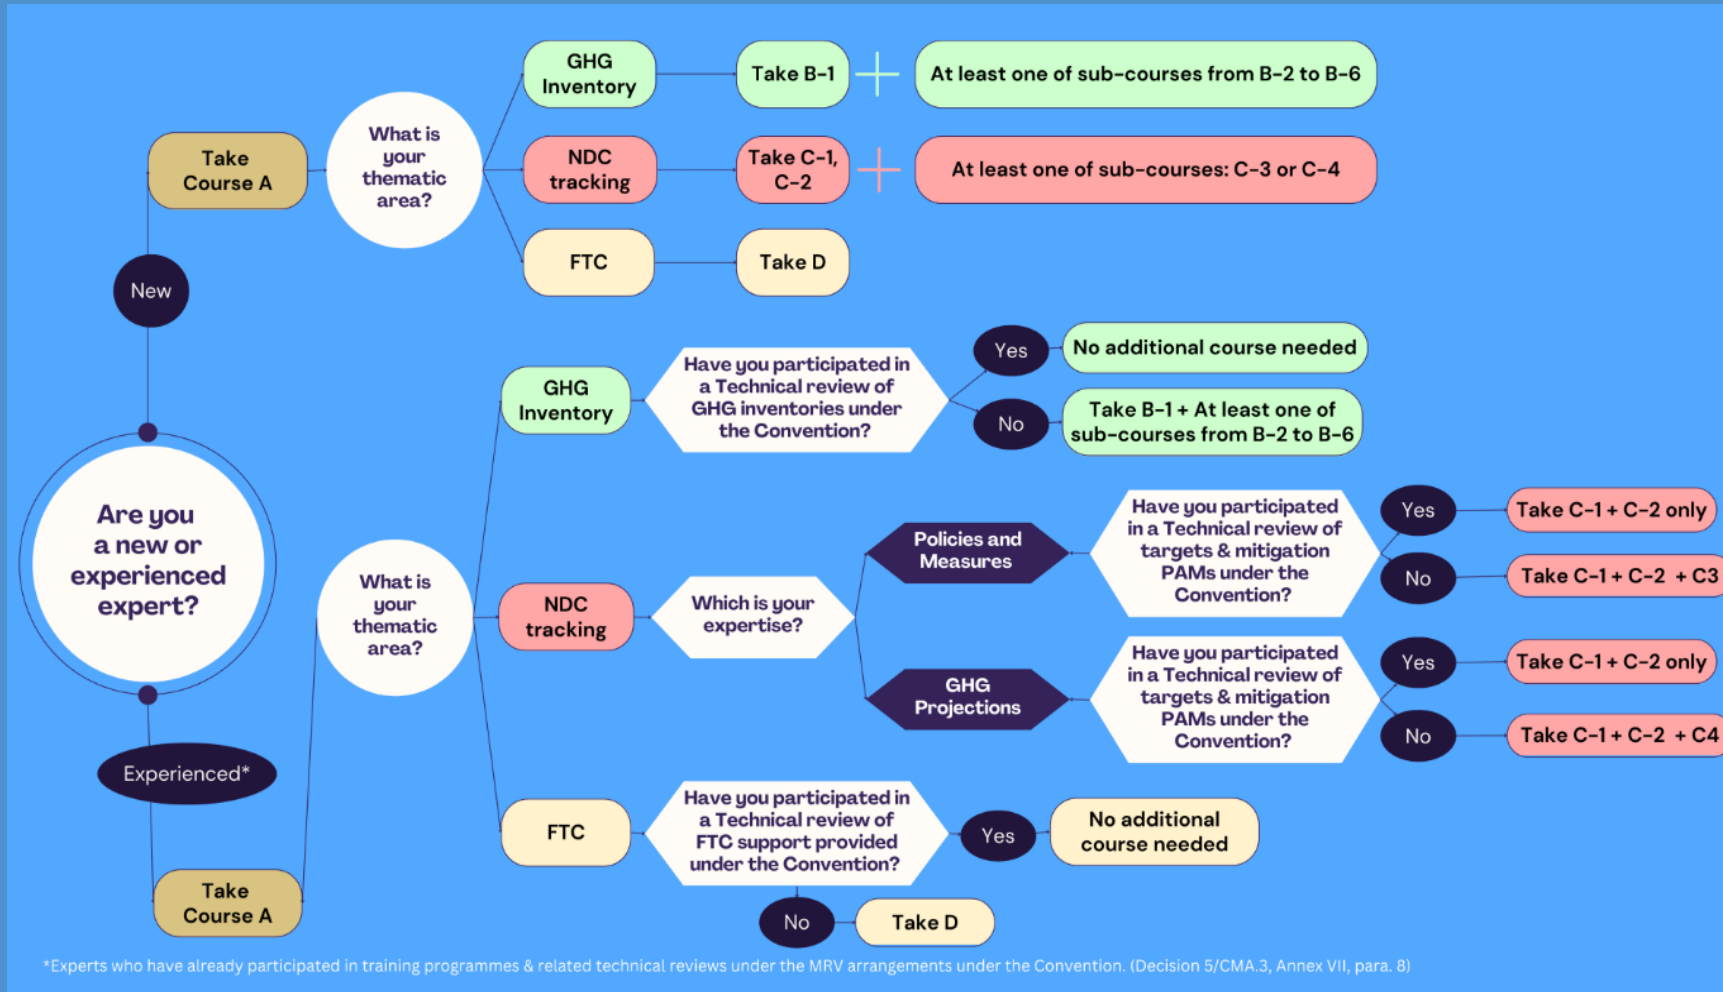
Are you a new or experienced expert?

New

Take Course A

What is your thematic area?

GHG Inventory

Take B-1

At least one of sub-courses from B-2 to B-6

NDC tracking

Take C-1, C-2

At least one of sub-courses: C-3 or C-4

FTC

Take D

Experienced*

Take Course A

What is your thematic area?

GHG Inventory

Have you participated in a Technical review of GHG inventories under the Convention?

Yes

No additional course needed

No

Take B-1 + At least one of sub-courses from B-2 to B-6

NDC tracking

Which is your expertise?

Policies and Measures

Have you participated in a Technical review of targets & mitigation PAMs under the Convention?

Yes

Take C-1 + C-2 only

No

Take C-1 + C-2 + C3

GHG Projections

Have you participated in a Technical review of targets & mitigation PAMs under the Convention?

Yes

Take C-1 + C-2 only

No

Take C-1 + C-2 + C4

FTC

Have you participated in a Technical review of FTC support provided under the Convention?

Yes

No additional course needed

No

Take D

*Experts who have already participated in training programmes & related technical reviews under the MRV arrangements under the Convention. (Decision 5/CMA.3, Annex VII, para. 8)